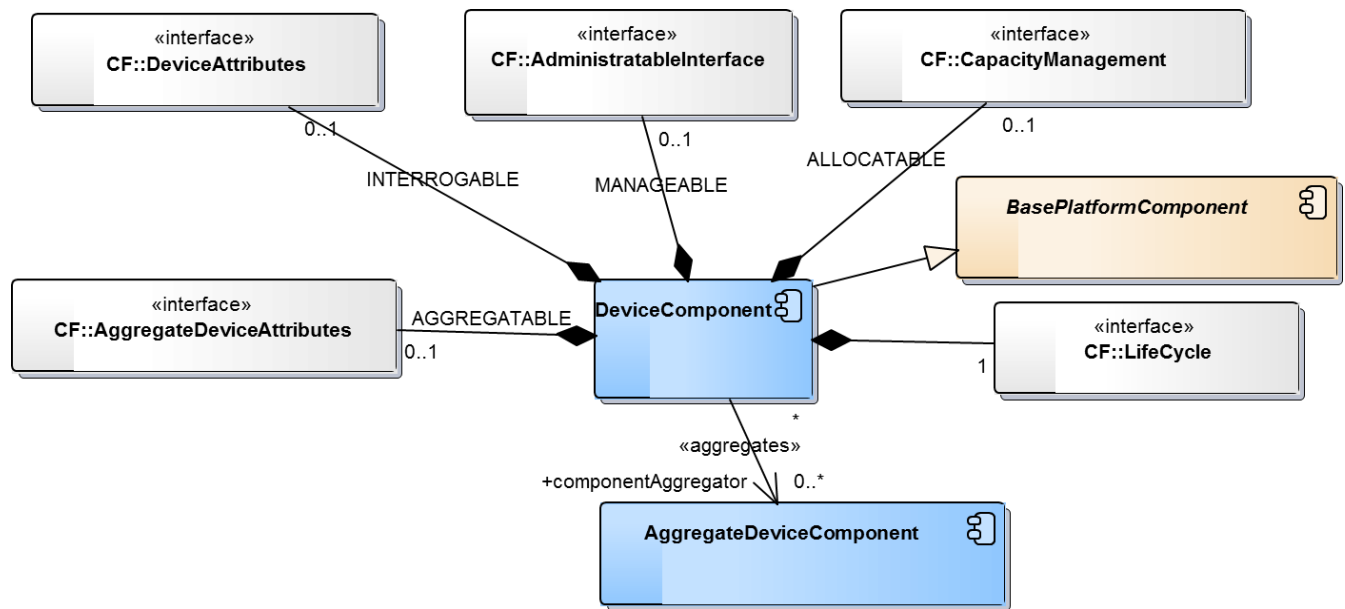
«interface»
CF::DeviceAttributes

«interface»
CF::AdministratableInterface

«interface»
CF::CapacityManagement

0..1

0..1

0..1

INTERROGABLE

MANAGEABLE

ALLOCATABLE

BasePlatformComponent

«interface»
CF::AggregateDeviceAttributes

AGGREGATABLE

0..1

DeviceComponent

«interface»
CF::LifeCycle

1

*

«aggregates»

+componentAggregator

0..*

AggregateDeviceComponent